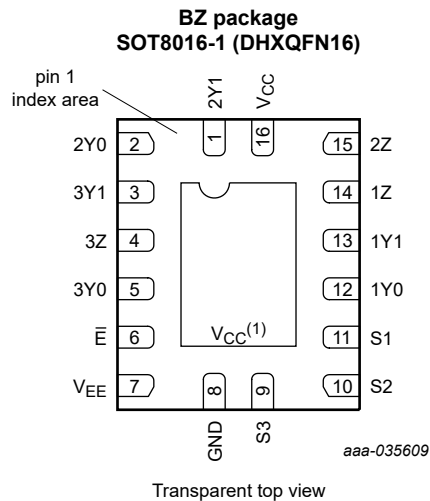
BZ package
SOT8016-1 (DHXQFN16)

pin 1
index area

2Y1
1
$V_{CC}$
16

2Y0 2
3Y1 3
3Z 4
3Y0 5
$\bar{E}$ 6
$V_{EE}$ 7

15 2Z
14 1Z
13 1Y1
12 1Y0
11 S1
10 S2

$V_{CC}^{(1)}$

8
GND
9
S3

aaa-035609

Transparent top view